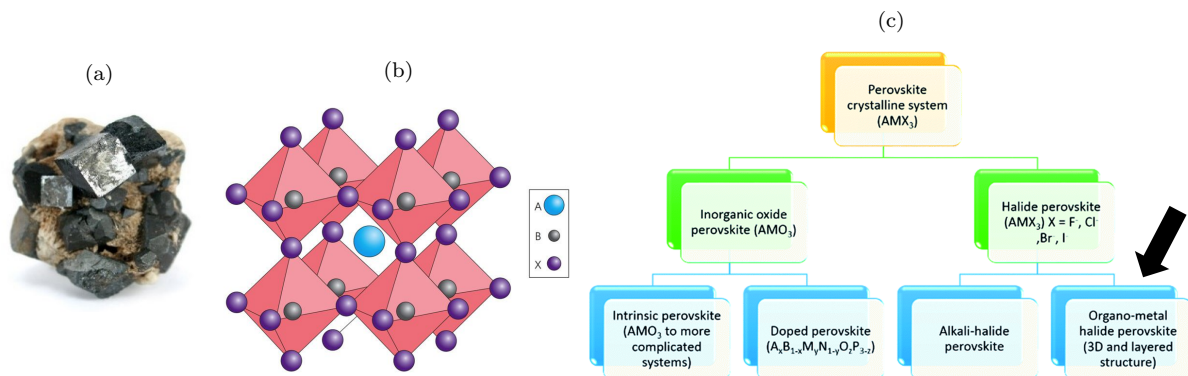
(a)

(b)

A
B
X

(c)

Perovskite crystalline system ($AMX_3$)

Inorganic oxide perovskite ($AMO_3$)

Halide perovskite ($AMX_3$) X = F , Cl- ,Br , I

Intrinsic perovskite ($AMO_3$ to more complicated systems)

Doped perovskite ($A_xB_{1-x}M_yN_{1-y}O_zP_{3-z}$)

Alkali-halide perovskite

Organo-metal halide perovskite (3D and layered structure)